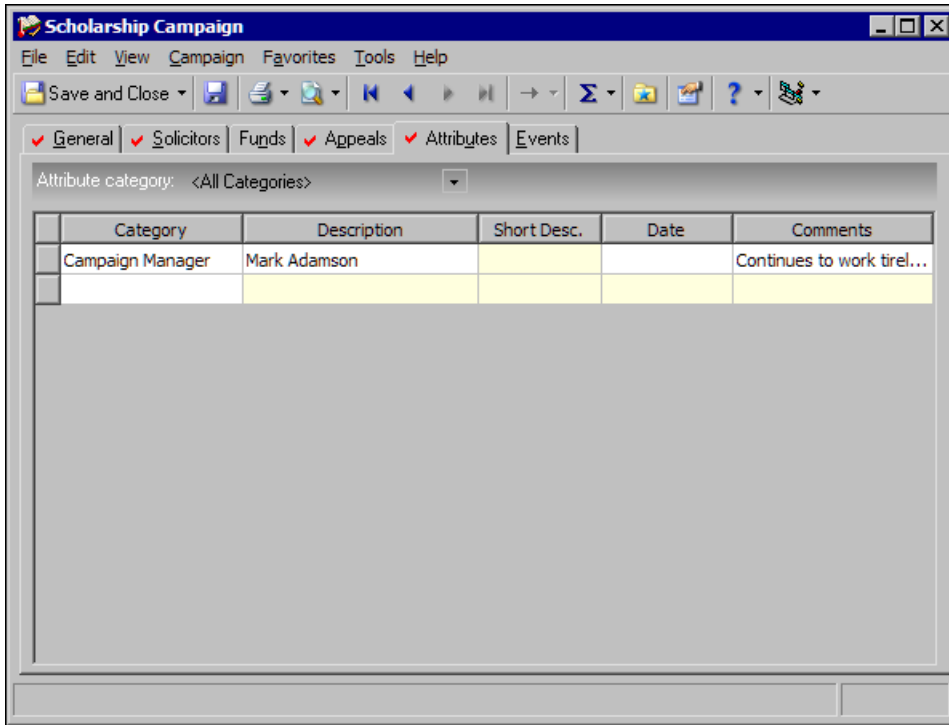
Scholarship Campaign

File Edit View Campaign Favorites Tools Help

Save and Close

General Solicitors Funds Appeals Attributes Events

Attribute category: <All Categories>

| Category | Description | Short Desc. | Date | Comments |
|---|---|---|---|---|
| Campaign Manager | Mark Adamson | | | Continues to work tirel... |
| | | | | |